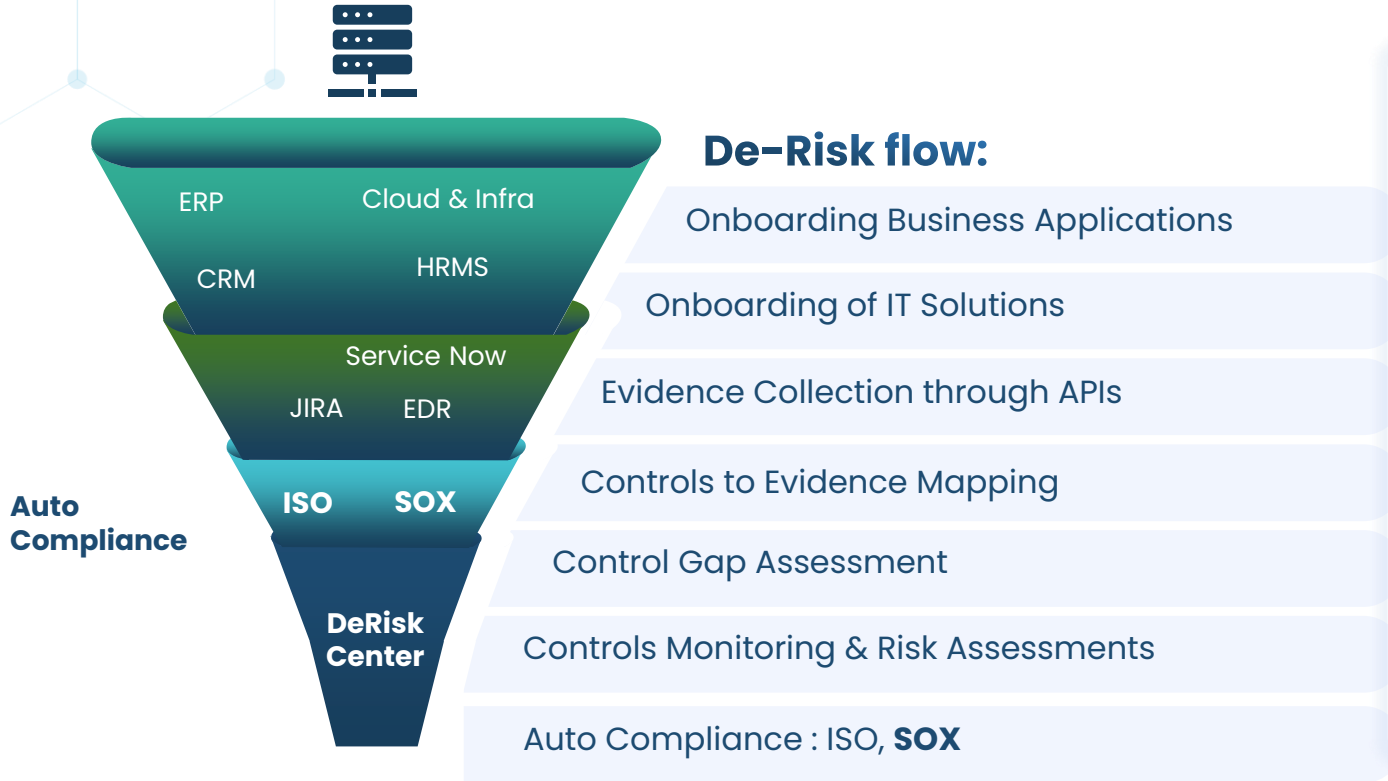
ERP
Cloud & Infra
CRM
HRMS
Service Now
JIRA
EDR
ISO
SOX
Auto Compliance
DeRisk Center

De-Risk flow:
Onboarding Business Applications
Onboarding of IT Solutions
Evidence Collection through APIs
Controls to Evidence Mapping
Control Gap Assessment
Controls Monitoring & Risk Assessments
Auto Compliance : ISO, **SOX**